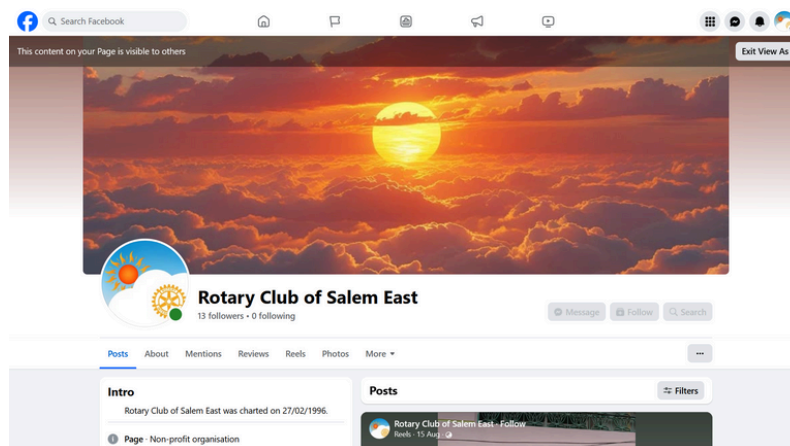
Search Facebook

This content on your Page is visible to others

Exit View As

Rotary Club of Salem East

13 followers · 0 following

Message Follow Search

Posts About Mentions Reviews Reels Photos More ▾

···

Intro

Rotary Club of Salem East was charted on 27/02/1996.

Page · Non-profit organisation

Posts

Filters

Rotary Club of Salem East · Follow

Reels · 15 Aug ·